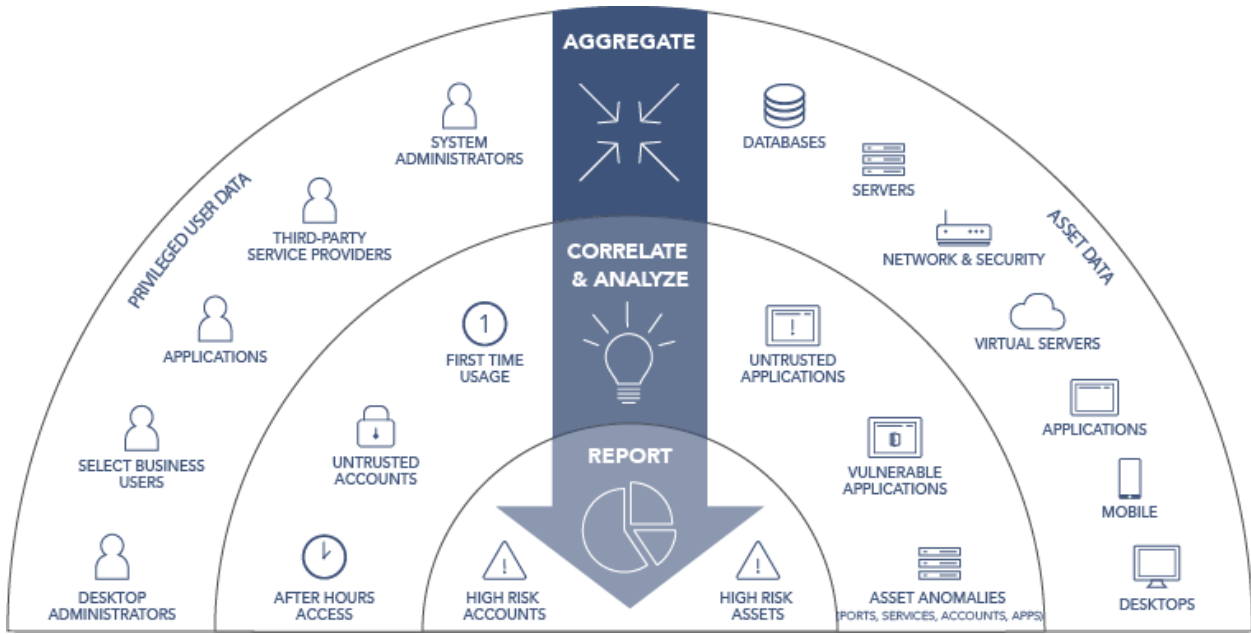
AGGREGATE

PRIVILEGED USER DATA

SYSTEM ADMINISTRATORS

THIRD-PARTY SERVICE PROVIDERS

APPLICATIONS

SELECT BUSINESS USERS

DESKTOP ADMINISTRATORS

ASSET DATA

DATABASES

SERVERS

NETWORK & SECURITY

VIRTUAL SERVERS

APPLICATIONS

MOBILE

DESKTOPS

CORRELATE & ANALYZE

1

FIRST TIME USAGE

UNTRUSTED ACCOUNTS

AFTER HOURS ACCESS

UNTRUSTED APPLICATIONS

VULNERABLE APPLICATIONS

ASSET ANOMALIES (PORTS, SERVICES, ACCOUNTS, APPS)

REPORT

HIGH RISK ACCOUNTS

HIGH RISK ASSETS